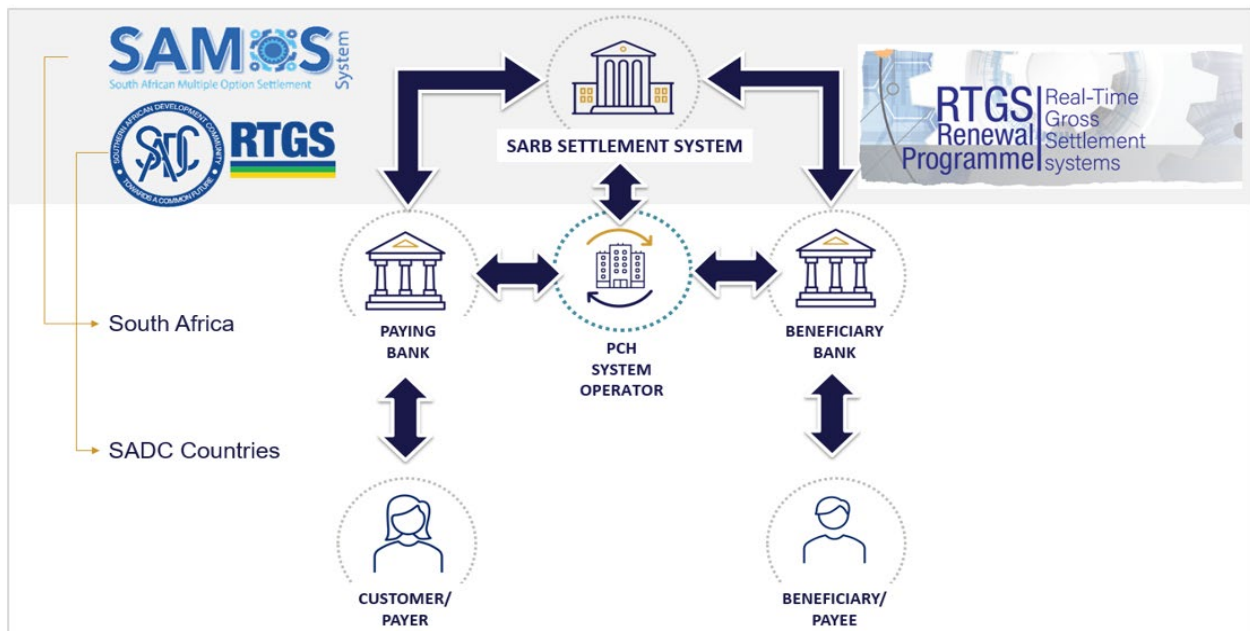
SAMOS System
South African Multiple Option Settlement

SADC
SOUTHERN AFRICAN DEVELOPMENT COMMUNITY
TOWARDS A COMMON FUTURE

RTGS

South Africa

SADC Countries

SARB SETTLEMENT SYSTEM

RTGS Renewal Programme | Real-Time Gross Settlement systems

PAYING BANK

PCH SYSTEM OPERATOR

BENEFICIARY BANK

CUSTOMER/ PAYER

BENEFICIARY/ PAYEE